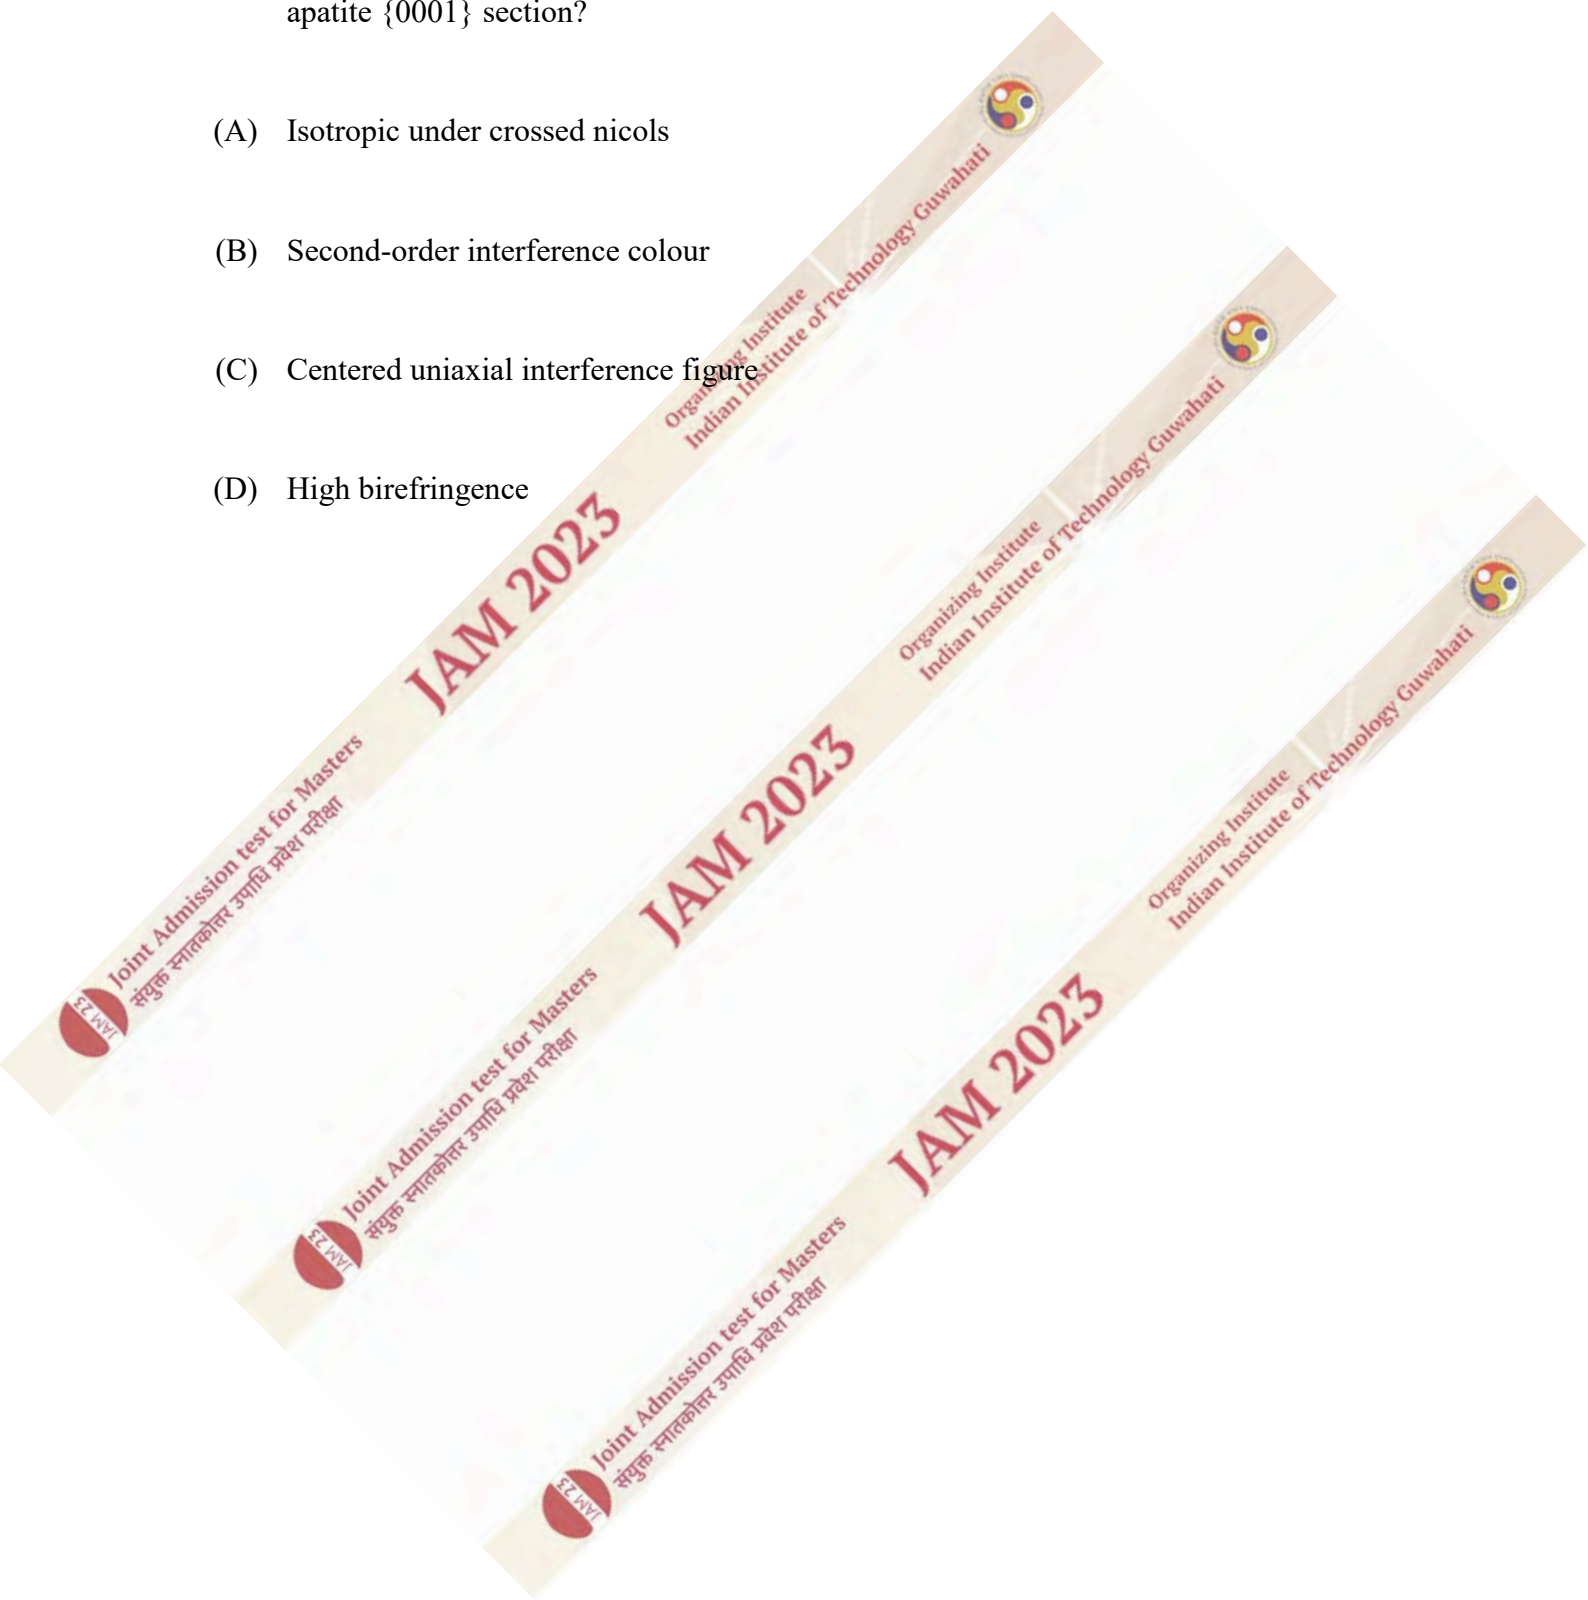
apatite {0001} section?

(A) Isotropic under crossed nicols

(B) Second-order interference colour

(C) Centered uniaxial interference figure

(D) High birefringence

IAM 23 Joint Admission test for Masters
संयुक्त स्नातकोत्तर उपाधि प्रवेश परीक्षा
JAM 2023
Organizing Institute
Indian Institute of Technology Guwahati

IAM 23 Joint Admission test for Masters
संयुक्त स्नातकोत्तर उपाधि प्रवेश परीक्षा
JAM 2023
Organizing Institute
Indian Institute of Technology Guwahati

IAM 23 Joint Admission test for Masters
संयुक्त स्नातकोत्तर उपाधि प्रवेश परीक्षा
JAM 2023
Organizing Institute
Indian Institute of Technology Guwahati